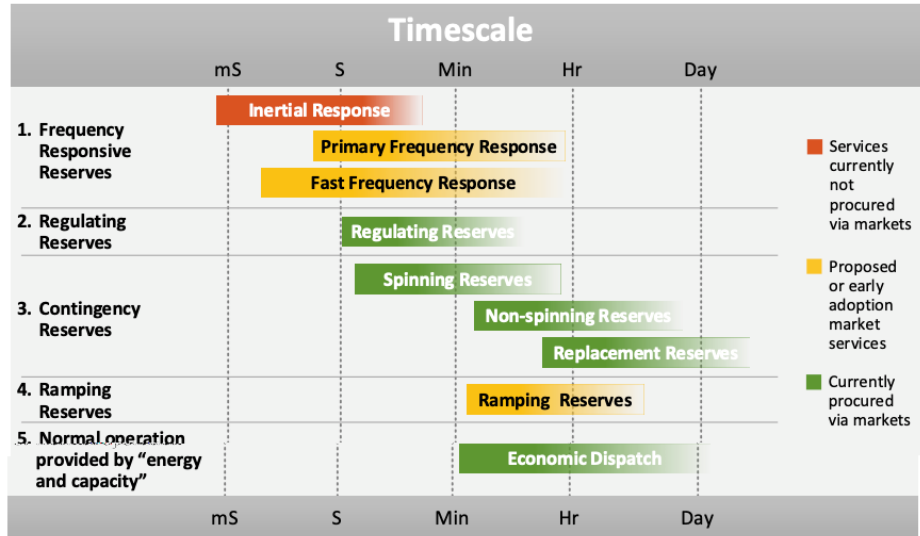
Timescale

mS S Min Hr Day

1. Frequency Responsive Reserves

Inertial Response

Primary Frequency Response

Fast Frequency Response

2. Regulating Reserves

Regulating Reserves

3. Contingency Reserves

Spinning Reserves

Non-spinning Reserves

Replacement Reserves

4. Ramping Reserves

Ramping Reserves

5. Normal operation provided by "energy and capacity"

Economic Dispatch

mS S Min Hr Day

Services currently not procured via markets

Proposed or early adoption market services

Currently procured via markets